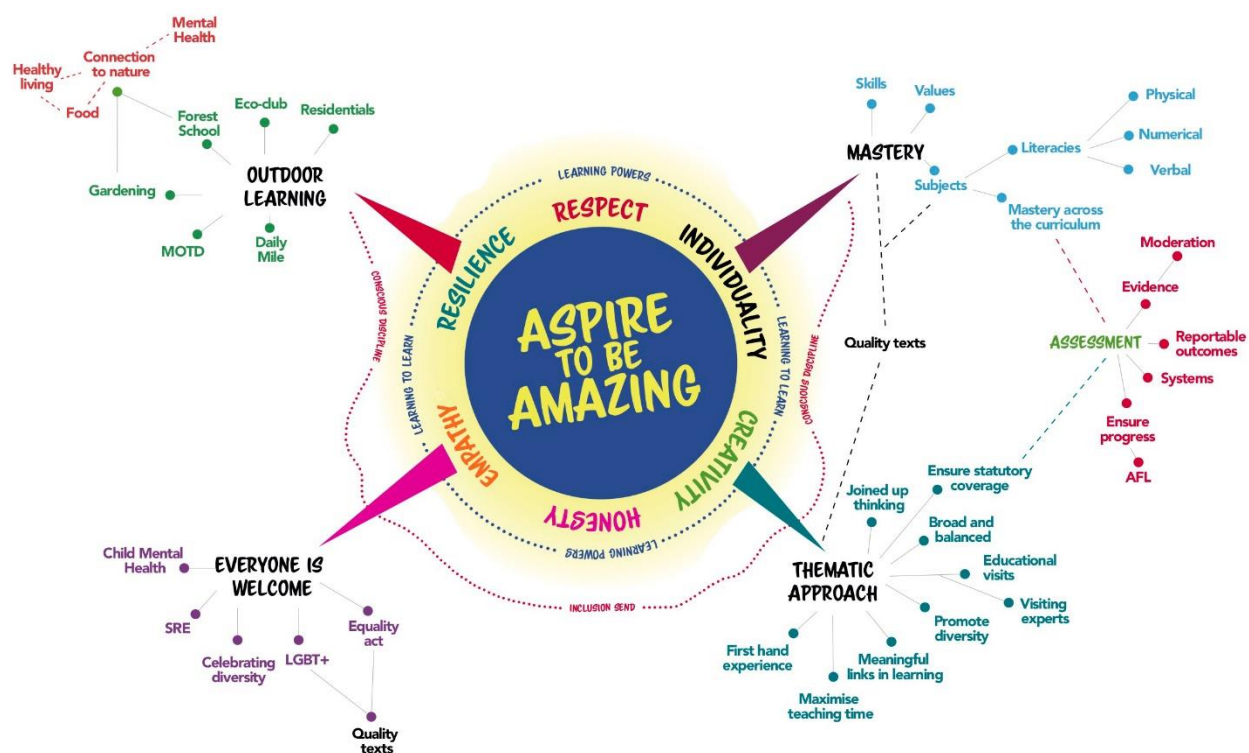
Mental Health
Connection to nature
Healthy living
Food
Forest School
Eco-club
Residentials
Gardening
OUTDOOR LEARNING
MOTD
Daily Mile

Skills
Values
MASTERY
Subjects
Literacies
Physical
Numerical
Verbal
Mastery across the curriculum

LEARNING POWERS
RESPECT
INDIVIDUALITY
CREATIVITY
HONESTY
EMPATHY
RESILIENCE
LEARNING TO LEARN
LEARNING TO LEARN
LEARNING POWERS
CONSCIOUS DISCIPLINE
CONSCIOUS DISCIPLINE
INCLUSION SEND

ASPIRE TO BE AMAZING

Quality texts

Moderation
Evidence
ASSESSMENT
Reportable outcomes
Systems
Ensure progress
AFL

Ensure statutory coverage
Joined up thinking
Broad and balanced
Educational visits
Visiting experts
THEMATIC APPROACH
Promote diversity
First hand experience
Meaningful links in learning
Maximise teaching time

Child Mental Health
EVERYONE IS WELCOME
SRE
Celebrating diversity
LGBT+
Equality act
Quality texts